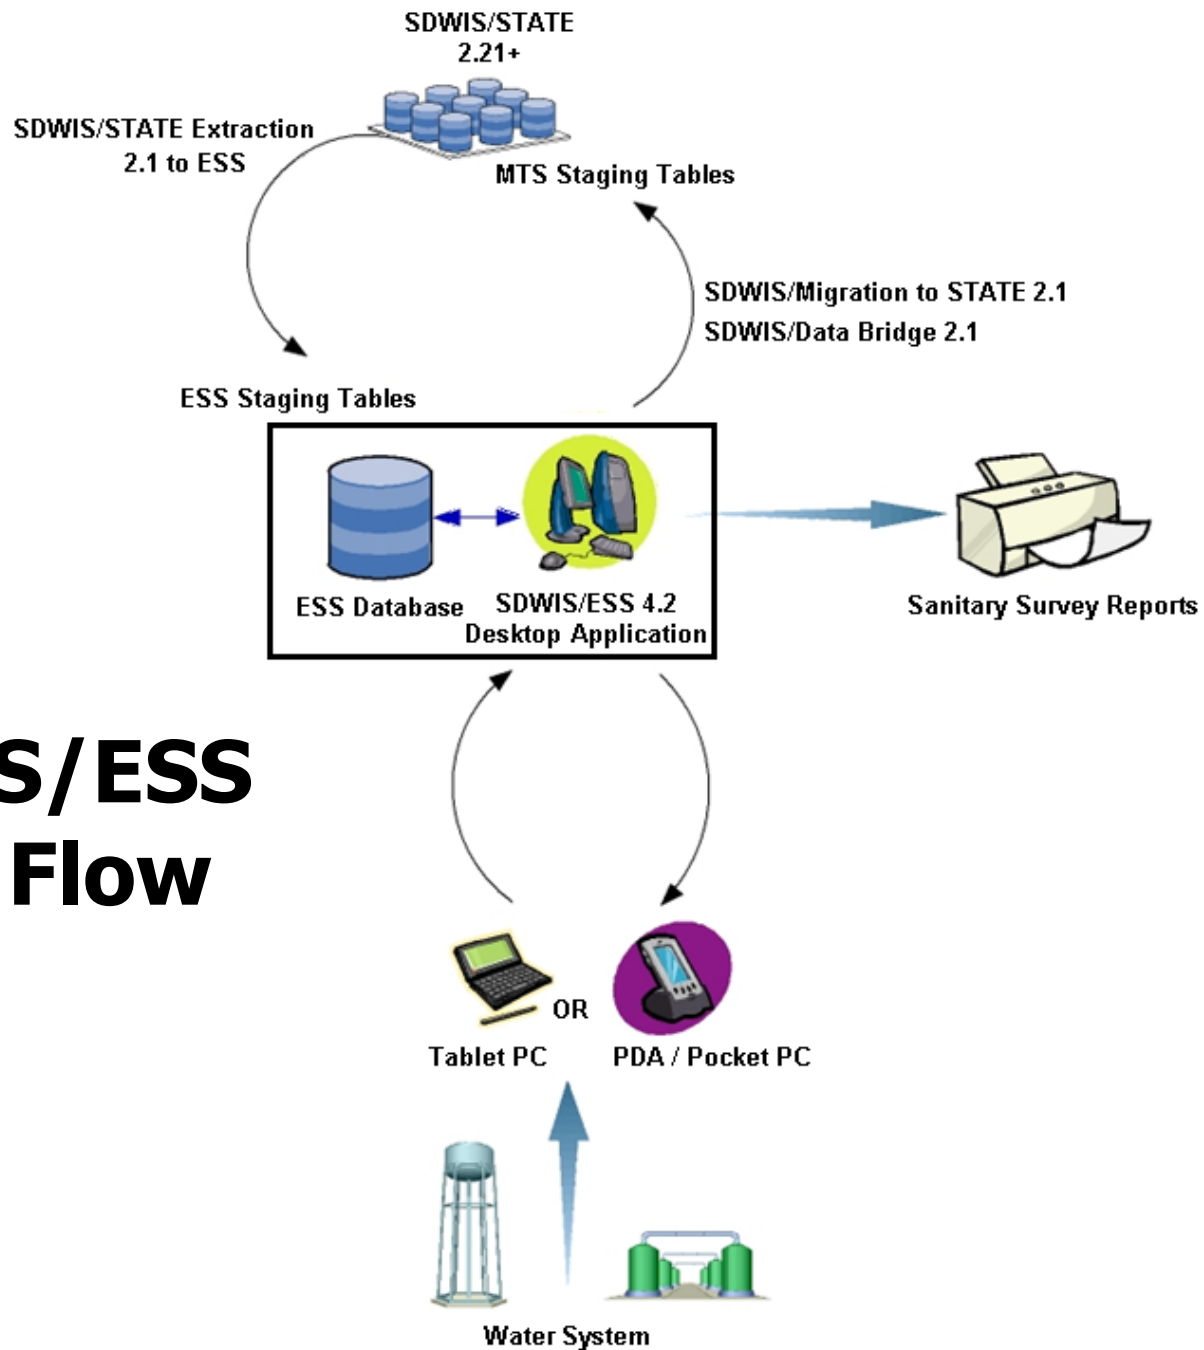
SDWIS/STATE
2.21+

SDWIS/STATE Extraction
2.1 to ESS

MTS Staging Tables

SDWIS/Migration to STATE 2.1
SDWIS/Data Bridge 2.1

ESS Staging Tables

ESS Database

SDWIS/ESS 4.2
Desktop Application

Sanitary Survey Reports

S/ESS
Flow

OR

Tablet PC

PDA / Pocket PC

Water System